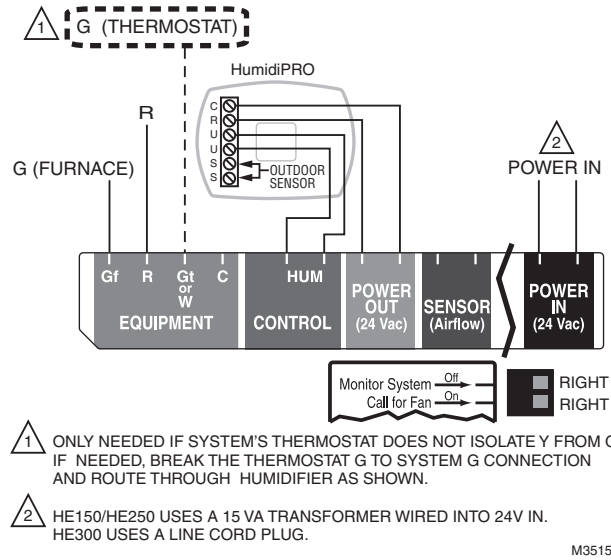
1 G (THERMOSTAT)

HumidiPRO

R

C
R
U
U
S
S

OUTDOOR SENSOR

G (FURNACE)

2 POWER IN

Gf R Gt or W C
EQUIPMENT

HUM
CONTROL

POWER OUT (24 Vac)

SENSOR (Airflow)

POWER IN (24 Vac)

Monitor System Off
Call for Fan On

RIGHT
RIGHT

1 ONLY NEEDED IF SYSTEM'S THERMOSTAT DOES NOT ISOLATE Y FROM G. IF NEEDED, BREAK THE THERMOSTAT G TO SYSTEM G CONNECTION AND ROUTE THROUGH HUMIDIFIER AS SHOWN.

2 HE150/HE250 USES A 15 VA TRANSFORMER WIRED INTO 24V IN. HE300 USES A LINE CORD PLUG.

M3515